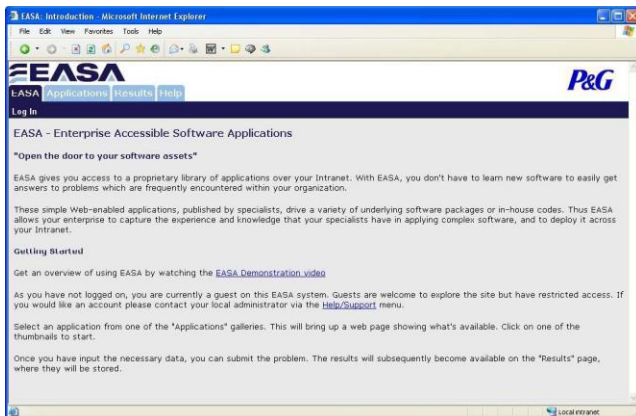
EASA: Introduction - Microsoft Internet Explorer

File Edit View Favorites Tools Help

EASA

P&G

EASA Applications Results Help

Log In

EASA - Enterprise Accessible Software Applications

"Open the door to your software assets"

EASA gives you access to a proprietary library of applications over your Intranet. With EASA, you don't have to learn new software to easily get answers to problems which are frequently encountered within your organization.

These simple Web-enabled applications, published by specialists, drive a variety of underlying software packages or in-house codes. Thus EASA allows your enterprise to capture the experience and knowledge that your specialists have in applying complex software, and to deploy it across your Intranet.

Getting Started

Get an overview of using EASA by watching the EASA Demonstration video

As you have not logged on, you are currently a guest on this EASA system. Guests are welcome to explore the site but have restricted access. If you would like an account please contact your local administrator via the Help/Support menu.

Select an application from one of the "Applications" galleries. This will bring up a web page showing what's available. Click on one of the thumbnails to start.

Once you have input the necessary data, you can submit the problem. The results will subsequently become available on the "Results" page, where they will be stored.

Local intranet